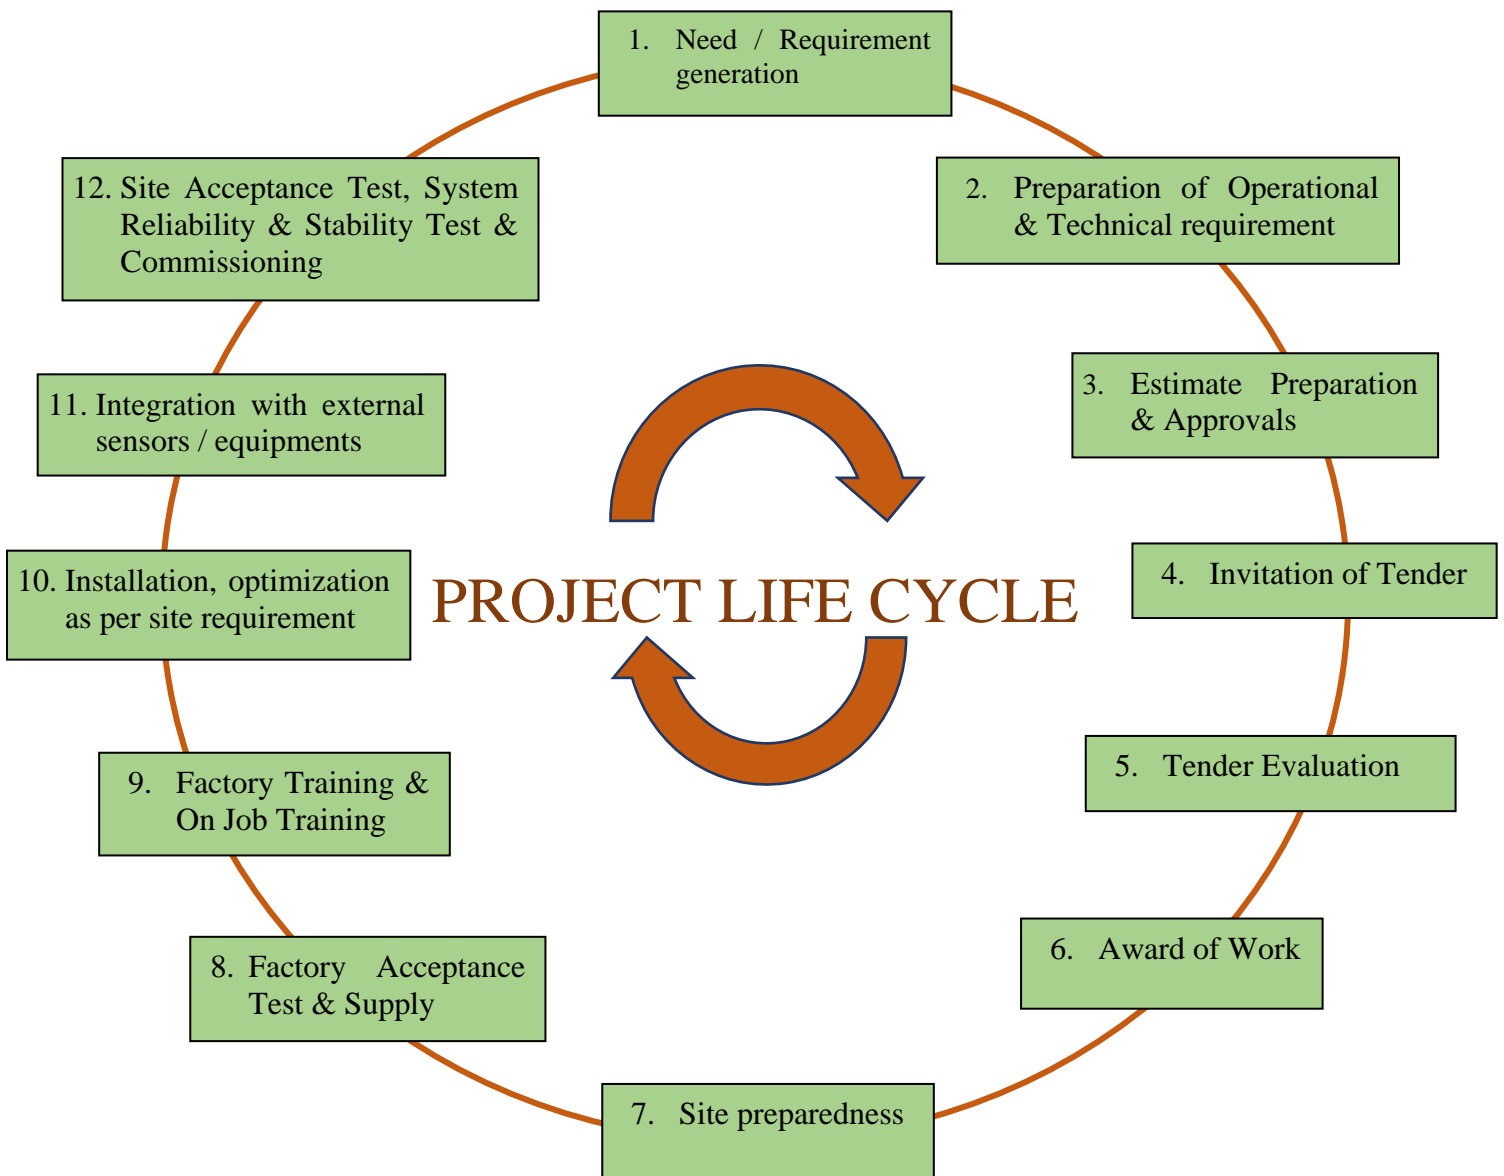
1. Need / Requirement generation

2. Preparation of Operational & Technical requirement

3. Estimate Preparation & Approvals

4. Invitation of Tender

5. Tender Evaluation

6. Award of Work

7. Site preparedness

8. Factory Acceptance Test & Supply

9. Factory Training & On Job Training

10. Installation, optimization as per site requirement

11. Integration with external sensors / equipments

12. Site Acceptance Test, System Reliability & Stability Test & Commissioning

PROJECT LIFE CYCLE